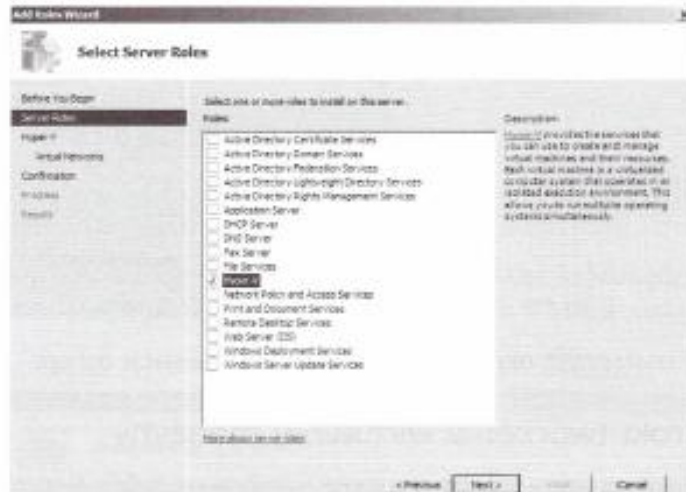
Add Roles Wizard

Select Server Roles

Before You Begin
Server Roles
Hyper-V
Virtual Networks
Confirmation
Progress
Results

Select one or more roles to install on this server.
Roles:

Active Directory Certificate Services
Active Directory Domain Services
Active Directory Federation Services
Active Directory Lightweight Directory Services
Active Directory Rights Management Services
Application Server
DHCP Server
DNS Server
Fax Server
File Services
Hyper-V
Network Policy and Access Services
Print and Document Services
Remote Desktop Services
Web Server (IIS)
Windows Deployment Services
Windows Server Update Services

More about server roles

Description:
Hyper-V provides the services that you can use to create and manage virtual machines and their resources. Each virtual machine is a virtualized computer system that operates in an isolated execution environment. This allows you to run multiple operating systems simultaneously.

< Previous
Next >
Install
Cancel